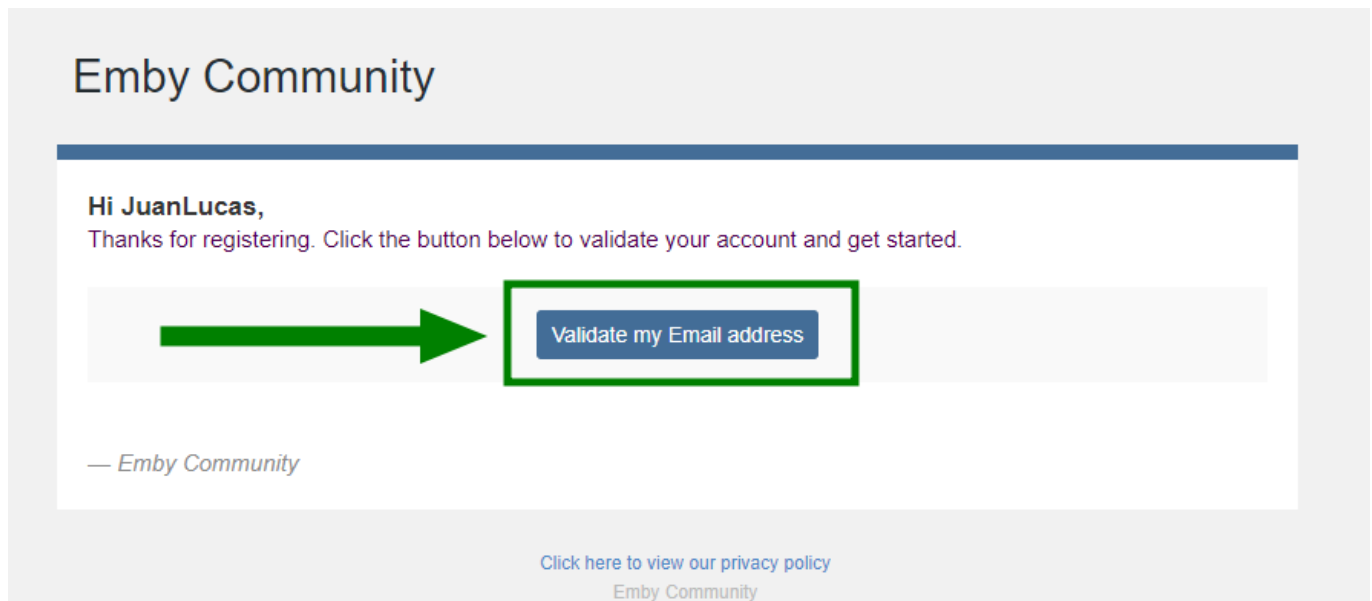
Emby Community

**Hi JuanLucas,**
Thanks for registering. Click the button below to validate your account and get started.

Validate my Email address

— Emby Community

Click here to view our privacy policy
Emby Community